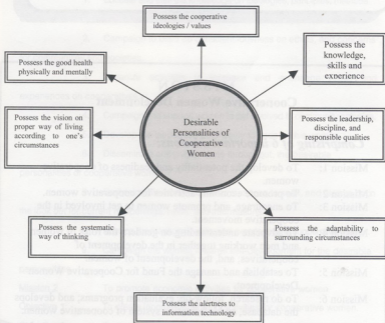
Possess the cooperative ideologies / values

Possess the knowledge, skills and experience

Possess the good health physically and mentally

Desirable Personalities of Cooperative Women

Possess the vision on proper way of living according to one's circumstances

Possess the leadership, discipline, and responsible qualities

Possess the systematic way of thinking

Possess the adaptability to surrounding circumstances

Possess the alertness to information technology